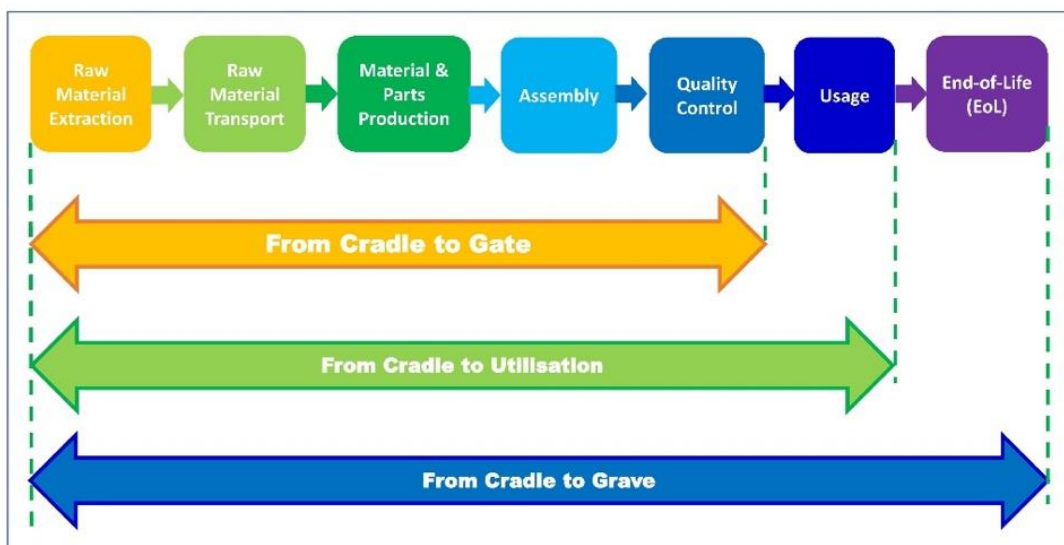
Raw Material Extraction

Raw Material Transport

Material & Parts Production

Assembly

Quality Control

Usage

End-of-Life (EoL)

From Cradle to Gate

From Cradle to Utilisation

From Cradle to Grave